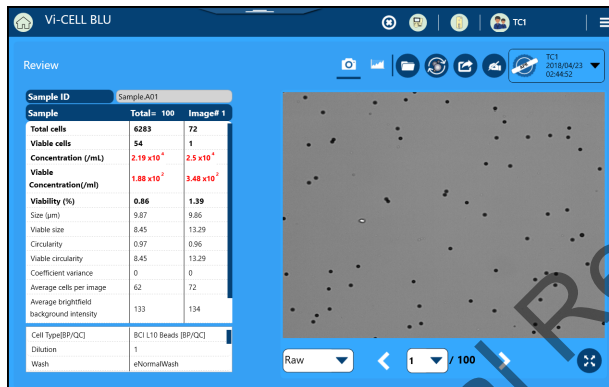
Vi-CELL BLU

TC1

Review

TC1
2018/04/23
02:44:52

| Sample ID | Sample.A01 | |
|---|---|---|
| Sample | Total= 100 | Image# 1 |
| Total cells | 6283 | 72 |
| Viable cells | 54 | 1 |
| Concentration (/mL) | $2.19 \times 10^{4}$ | $2.5 \times 10^{4}$ |
| Viable Concentration(/ml) | $1.88 \times 10^{2}$ | $3.48 \times 10^{2}$ |
| Viability (%) | 0.86 | 1.39 |
| Size (µm) | 9.87 | 9.86 |
| Viable size | 8.45 | 13.29 |
| Circularity | 0.97 | 0.96 |
| Viable circularity | 8.45 | 13.29 |
| Coefficient variance | 0 | 0 |
| Average cells per image | 62 | 72 |
| Average brightfield background intensity | 133 | 134 |

| | |
|---|---|
| Cell Type[BP/QC] | BCI L10 Beads [BP/QC] |
| Dilution | 1 |
| Wash | eNormalWash |

Raw

1 / 100